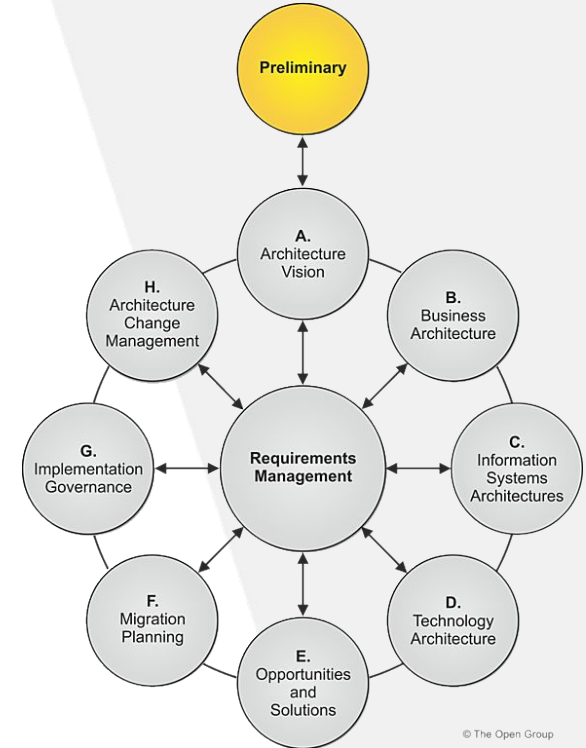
Preliminary

A.
Architecture
Vision

B.
Business
Architecture

C.
Information
Systems
Architectures

D.
Technology
Architecture

E.
Opportunities
and
Solutions

F.
Migration
Planning

G.
Implementation
Governance

H.
Architecture
Change
Management

Requirements
Management

© The Open Group